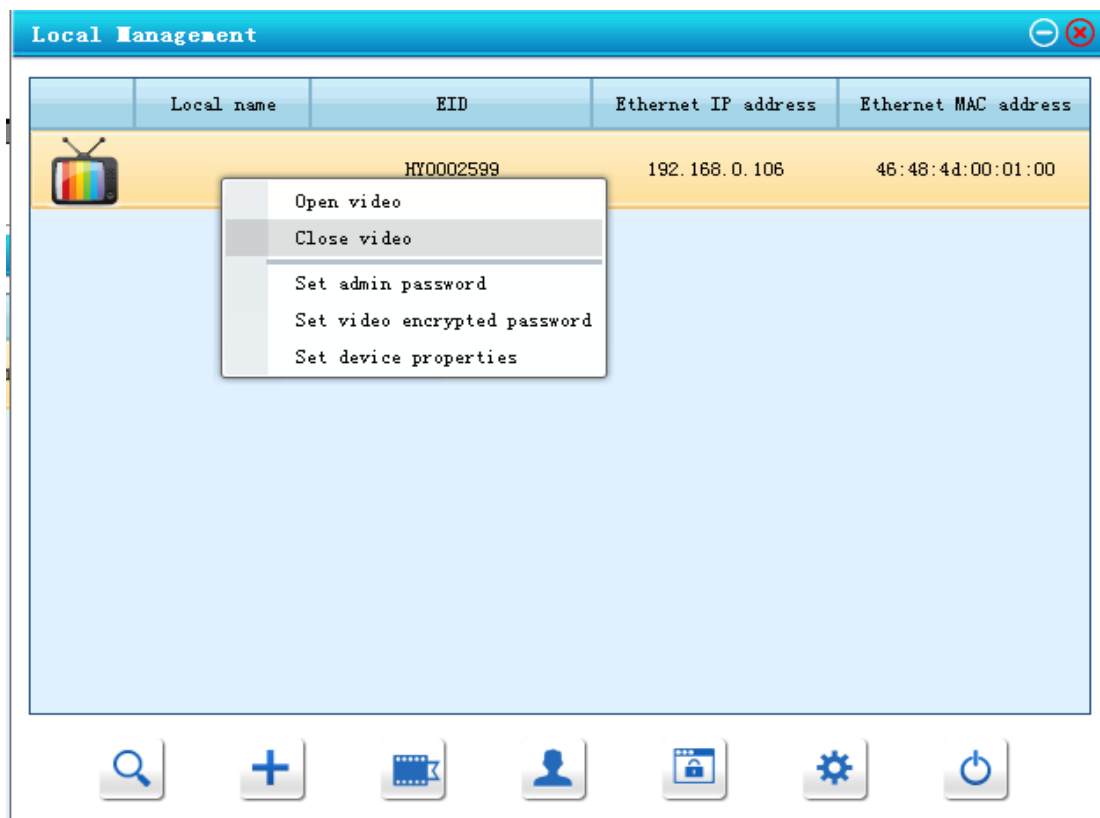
Local Management

| | Local name | EID | Ethernet IP address | Ethernet MAC address |
|---|---|---|---|---|
| | | HY0002599 | 192.168.0.106 | 46:48:4d:00:01:00 |

Open video
Close video
Set admin password
Set video encrypted password
Set device properties